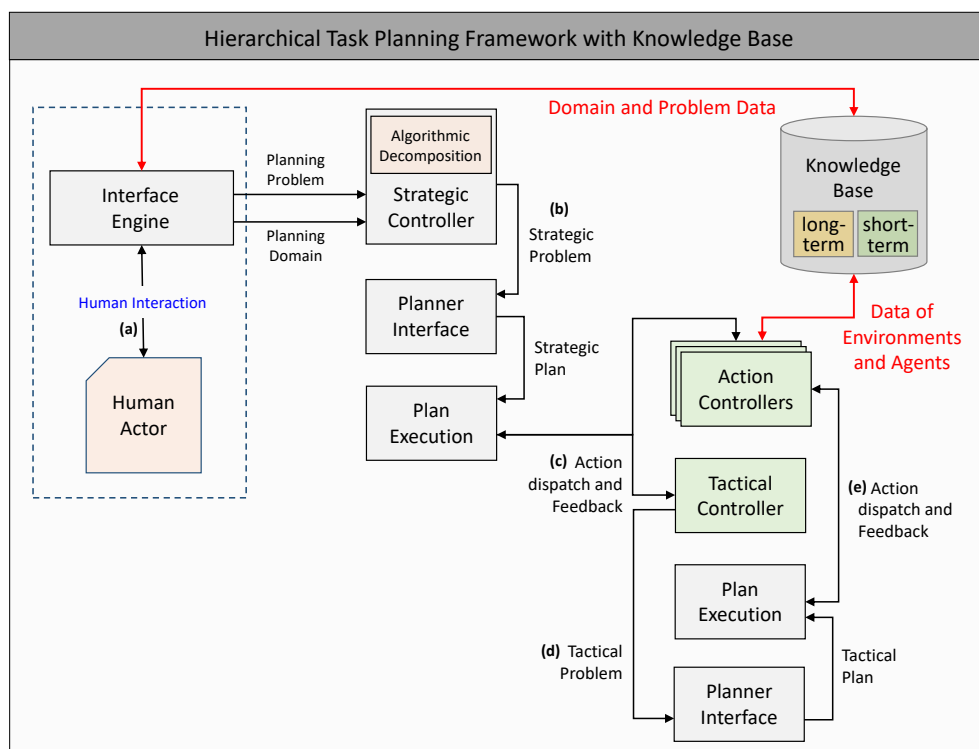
Hierarchical Task Planning Framework with Knowledge Base

Domain and Problem Data

Interface Engine

Human Interaction

(a)

Human Actor

Planning Problem

Planning Domain

Algorithmic Decomposition

Strategic Controller

(b) Strategic Problem

Planner Interface

Strategic Plan

Plan Execution

Knowledge Base

long-term

short-term

Data of Environments and Agents

Action Controllers

(c) Action dispatch and Feedback

Tactical Controller

(e) Action dispatch and Feedback

Plan Execution

(d) Tactical Problem

Tactical Plan

Planner Interface